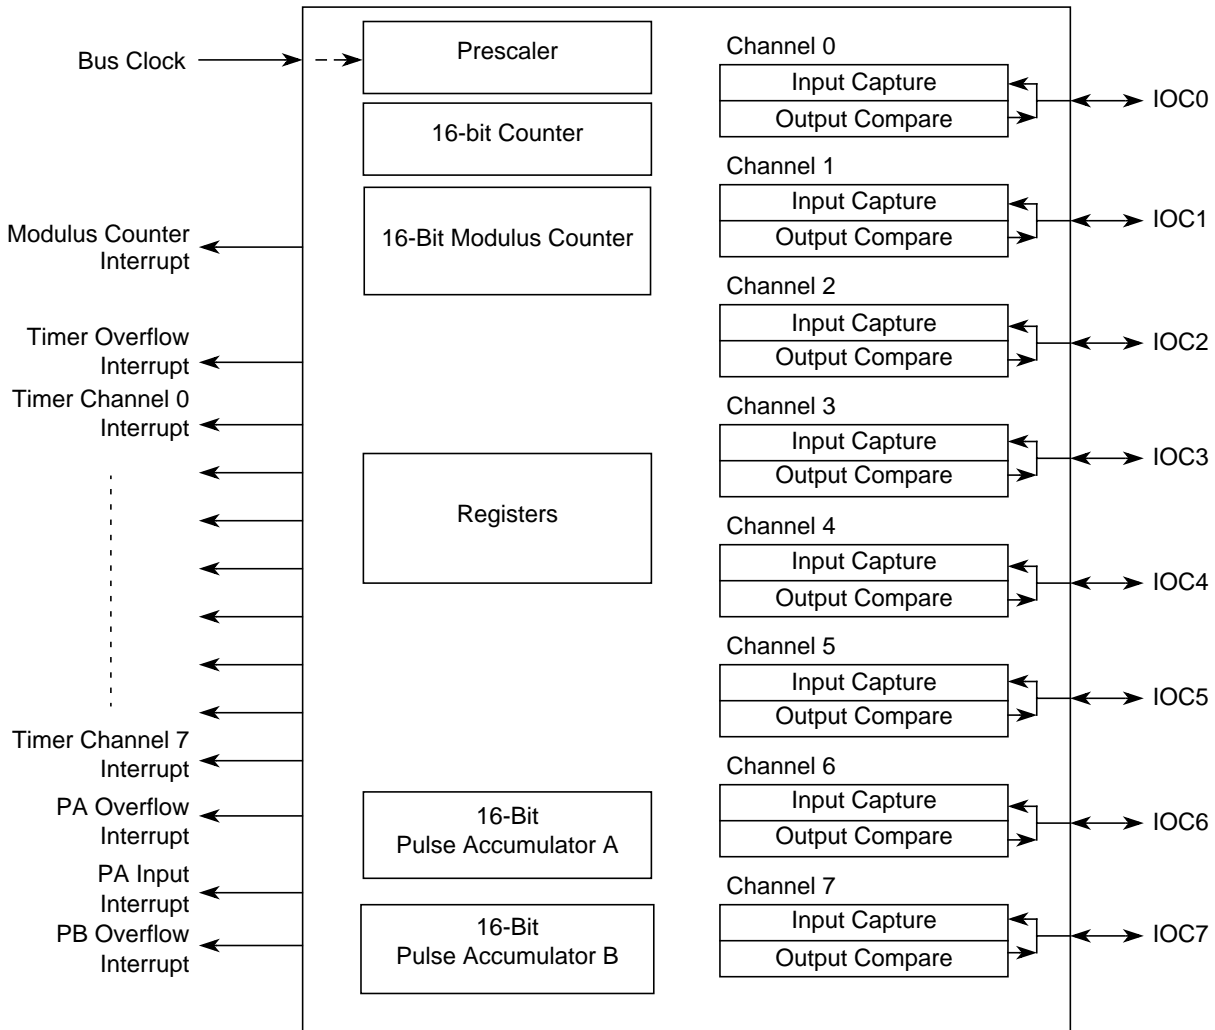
Bus Clock

Prescaler

16-bit Counter

16-Bit Modulus Counter

Modulus Counter Interrupt

Timer Overflow Interrupt

Timer Channel 0 Interrupt

Registers

Timer Channel 7 Interrupt

PA Overflow Interrupt

PA Input Interrupt

PB Overflow Interrupt

16-Bit Pulse Accumulator A

16-Bit Pulse Accumulator B

Channel 0
Input Capture
Output Compare
IOC0

Channel 1
Input Capture
Output Compare
IOC1

Channel 2
Input Capture
Output Compare
IOC2

Channel 3
Input Capture
Output Compare
IOC3

Channel 4
Input Capture
Output Compare
IOC4

Channel 5
Input Capture
Output Compare
IOC5

Channel 6
Input Capture
Output Compare
IOC6

Channel 7
Input Capture
Output Compare
IOC7